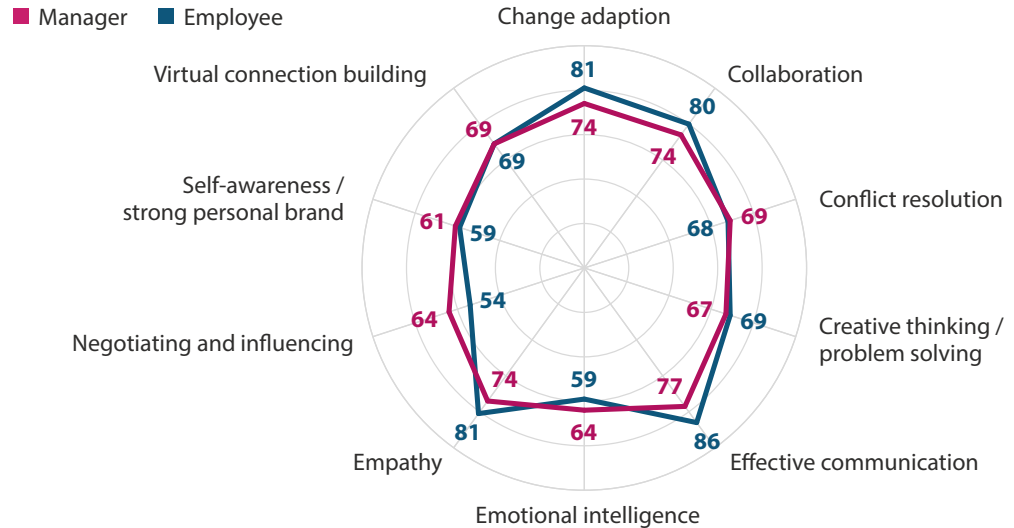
Manager Employee

Change adaption
81
74

Collaboration
80
74

Conflict resolution
69
68

Creative thinking / problem solving
69
67

Effective communication
86
77

Emotional intelligence
59
64

Empathy
81
74

Negotiating and influencing
64
54

Self-awareness / strong personal brand
61
59

Virtual connection building
69
69